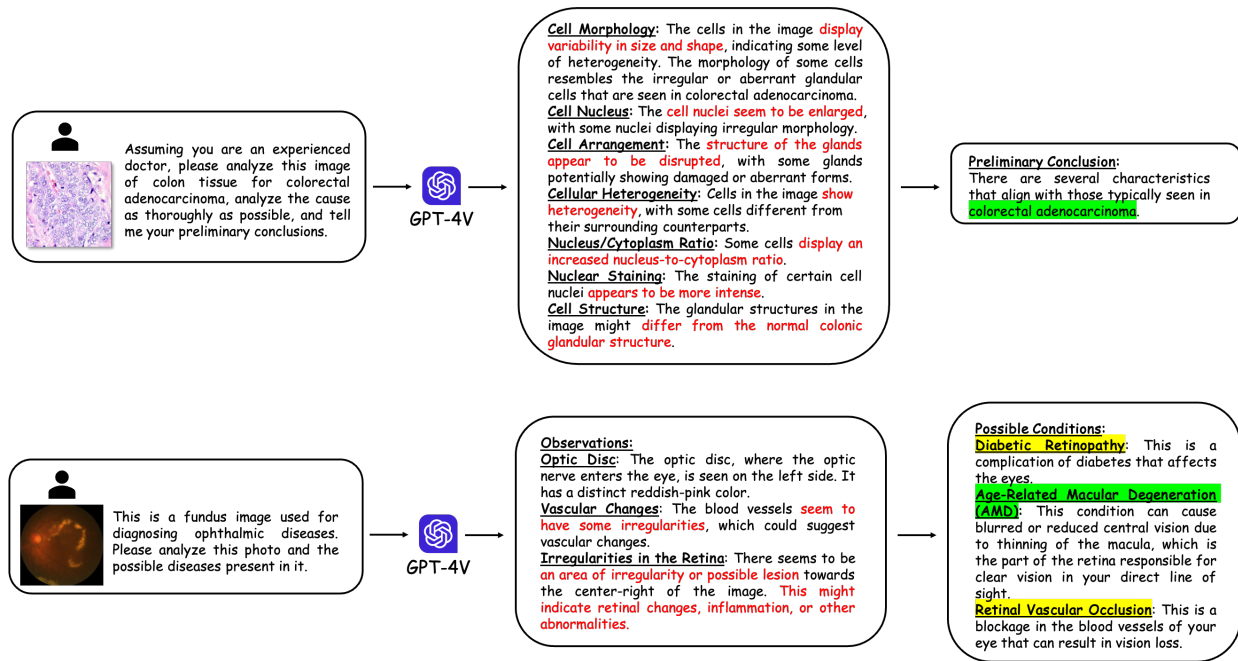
Assuming you are an experienced doctor, please analyze this image of colon tissue for colorectal adenocarcinoma, analyze the cause as thoroughly as possible, and tell me your preliminary conclusions.

GPT-4V

**Cell Morphology:** The cells in the image display variability in size and shape, indicating some level of heterogeneity. The morphology of some cells resembles the irregular or aberrant glandular cells that are seen in colorectal adenocarcinoma.
**Cell Nucleus:** The cell nuclei seem to be enlarged, with some nuclei displaying irregular morphology.
**Cell Arrangement:** The structure of the glands appear to be disrupted, with some glands potentially showing damaged or aberrant forms.
**Cellular Heterogeneity:** Cells in the image show heterogeneity, with some cells different from their surrounding counterparts.
**Nucleus/Cytoplasm Ratio:** Some cells display an increased nucleus-to-cytoplasm ratio.
**Nuclear Staining:** The staining of certain cell nuclei appears to be more intense.
**Cell Structure:** The glandular structures in the image might differ from the normal colonic glandular structure.

**Preliminary Conclusion:**
There are several characteristics that align with those typically seen in colorectal adenocarcinoma.

This is a fundus image used for diagnosing ophthalmic diseases. Please analyze this photo and the possible diseases present in it.

GPT-4V

**Observations:**
**Optic Disc:** The optic disc, where the optic nerve enters the eye, is seen on the left side. It has a distinct reddish-pink color.
**Vascular Changes:** The blood vessels seem to have some irregularities, which could suggest vascular changes.
**Irregularities in the Retina:** There seems to be an area of irregularity or possible lesion towards the center-right of the image. This might indicate retinal changes, inflammation, or other abnormalities.

**Possible Conditions:**
**Diabetic Retinopathy:** This is a complication of diabetes that affects the eyes.
**Age-Related Macular Degeneration (AMD):** This condition can cause blurred or reduced central vision due to thinning of the macula, which is the part of the retina responsible for clear vision in your direct line of sight.
**Retinal Vascular Occlusion:** This is a blockage in the blood vessels of your eye that can result in vision loss.